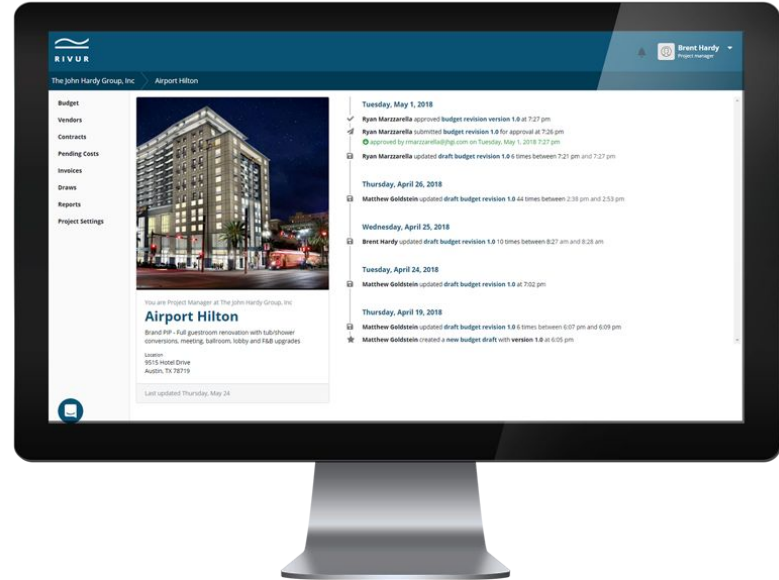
RIVUR

Brent Hardy
Project manager

The John Hardy Group, Inc
Airport Hilton

Budget
Vendors
Contracts
Pending Costs
Invoices
Draws
Reports
Project Settings

You are Project Manager at The John Hardy Group, Inc

Airport Hilton

Brand PIP - Full guestroom renovation with tub/shower conversions, meeting, ballroom, lobby and F&B upgrades

Location
9515 Hotel Drive
Austin, TX 78719

Last updated Thursday, May 24

Tuesday, May 1, 2018

Ryan Marzzarella approved budget revision version 1.0 at 7:27 pm

Ryan Marzzarella submitted budget revision 1.0 for approval at 7:26 pm

approved by rmarzzarella@jhgi.com on Tuesday, May 1, 2018 7:27 pm

Ryan Marzzarella updated draft budget revision 1.0 6 times between 7:21 pm and 7:27 pm

Thursday, April 26, 2018

Matthew Goldstein updated draft budget revision 1.0 44 times between 2:38 pm and 2:53 pm

Wednesday, April 25, 2018

Brent Hardy updated draft budget revision 1.0 10 times between 8:27 am and 8:26 am

Tuesday, April 24, 2018

Matthew Goldstein updated draft budget revision 1.0 at 7:02 pm

Thursday, April 19, 2018

Matthew Goldstein updated draft budget revision 1.0 6 times between 6:07 pm and 6:09 pm

Matthew Goldstein created a new budget draft with version 1.0 at 6:05 pm